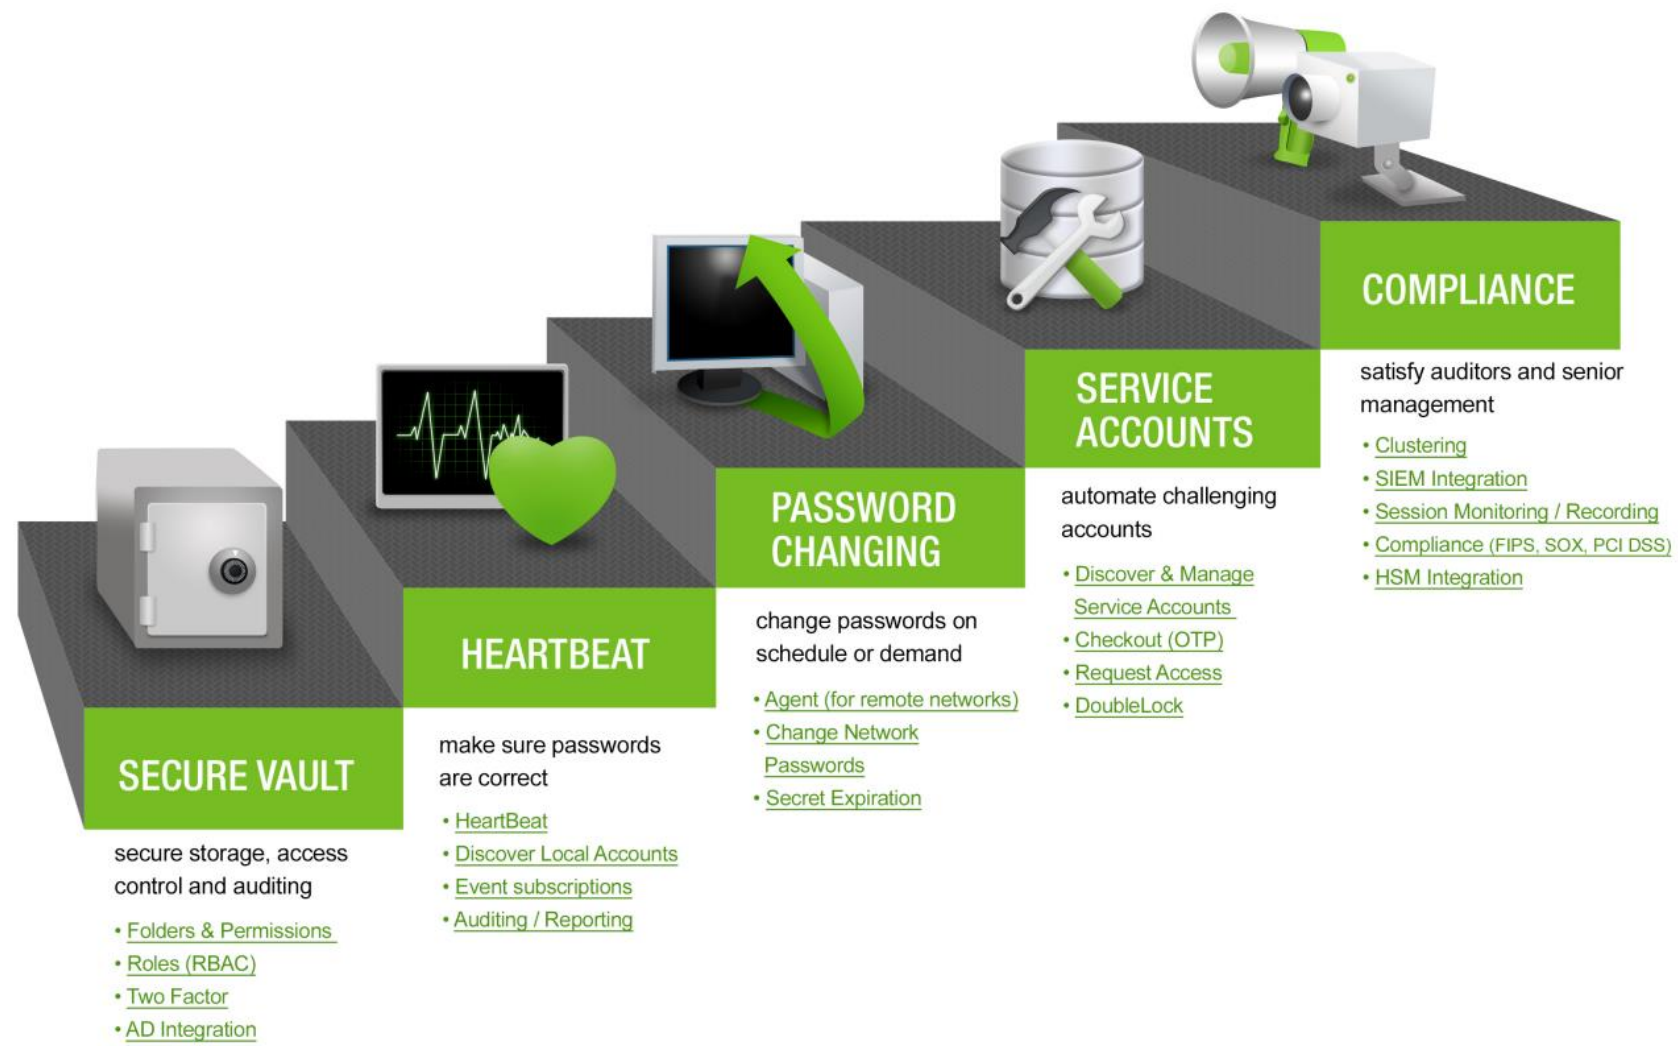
SECURE VAULT

secure storage, access control and auditing

• Folders & Permissions
• Roles (RBAC)
• Two Factor
• AD Integration

HEARTBEAT

make sure passwords are correct

• HeartBeat
• Discover Local Accounts
• Event subscriptions
• Auditing / Reporting

PASSWORD CHANGING

change passwords on schedule or demand

• Agent (for remote networks)
• Change Network Passwords
• Secret Expiration

SERVICE ACCOUNTS

automate challenging accounts

• Discover & Manage Service Accounts
• Checkout (OTP)
• Request Access
• DoubleLock

COMPLIANCE

satisfy auditors and senior management

• Clustering
• SIEM Integration
• Session Monitoring / Recording
• Compliance (FIPS, SOX, PCI DSS)
• HSM Integration